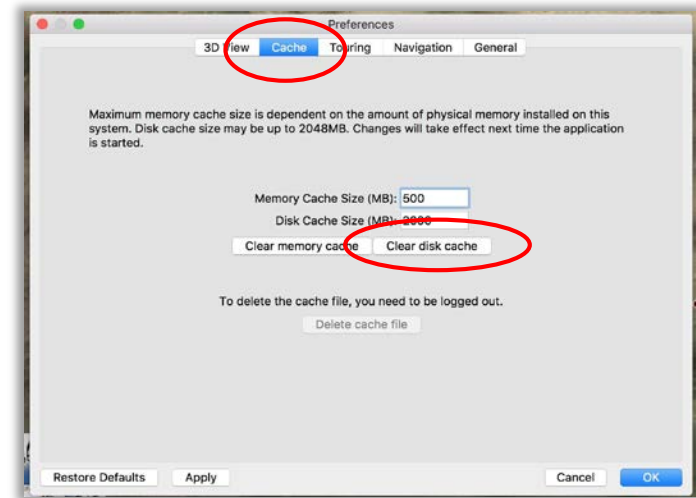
Preferences

3D View | Cache | Touring | Navigation | General

Maximum memory cache size is dependent on the amount of physical memory installed on this system. Disk cache size may be up to 2048MB. Changes will take effect next time the application is started.

Memory Cache Size (MB): 500

Disk Cache Size (MB): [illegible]

Clear memory cache | Clear disk cache

To delete the cache file, you need to be logged out.

Delete cache file

Restore Defaults | Apply | Cancel | OK